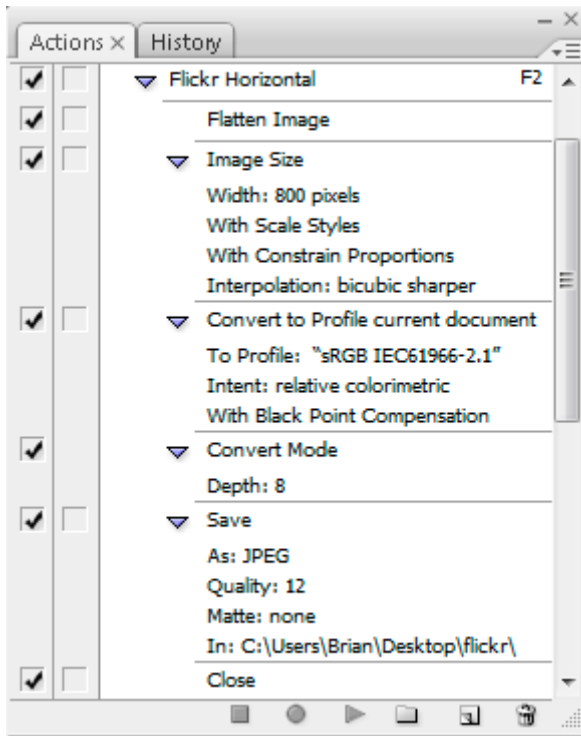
Actions × History

Flickr Horizontal F2

Flatten Image

Image Size

Width: 800 pixels

With Scale Styles

With Constrain Proportions

Interpolation: bicubic sharper

Convert to Profile current document

To Profile: "sRGB IEC61966-2.1"

Intent: relative colorimetric

With Black Point Compensation

Convert Mode

Depth: 8

Save

As: JPEG

Quality: 12

Matte: none

In: C:\Users\Brian\Desktop\flickr\

Close